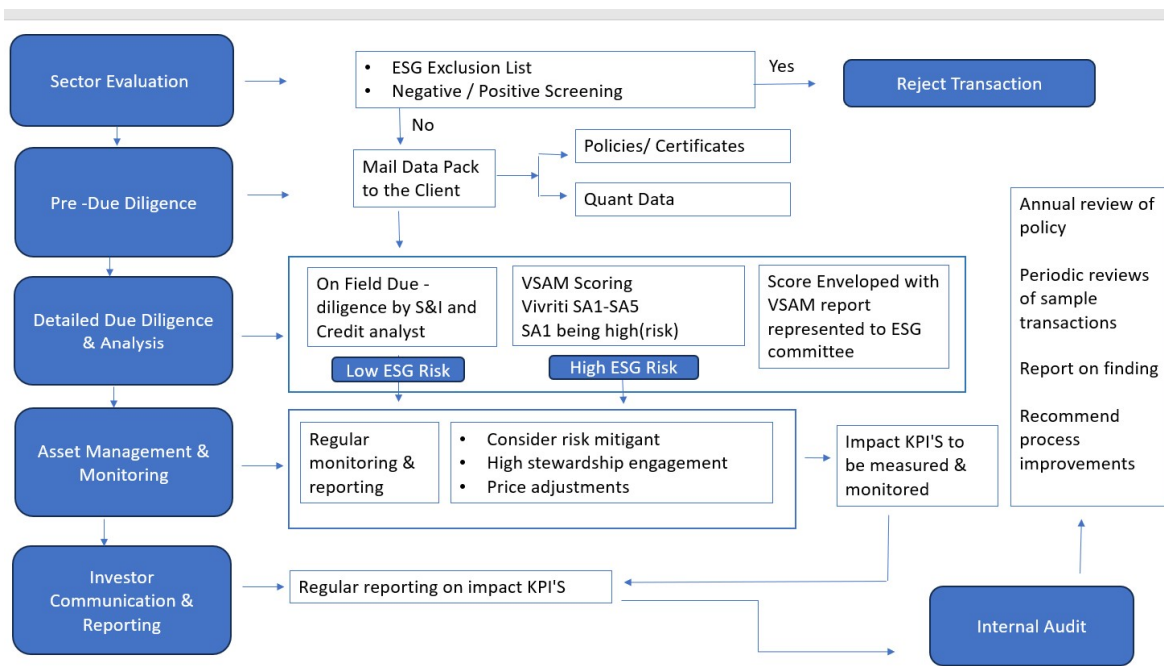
Sector Evaluation

- ESG Exclusion List
- Negative / Positive Screening

Yes

Reject Transaction

No

Pre -Due Diligence

Mail Data Pack to the Client

Policies/ Certificates

Quant Data

Annual review of policy

Periodic reviews of sample transactions

Report on finding

Recommend process improvements

Detailed Due Diligence & Analysis

On Field Due - diligence by S&I and Credit analyst

VSAM Scoring
Vivriti SA1-SA5
SA1 being high(risk)

Score Enveloped with VSAM report represented to ESG committee

Low ESG Risk

High ESG Risk

Asset Management & Monitoring

Regular monitoring & reporting

- Consider risk mitigant
- High stewardship engagement
- Price adjustments

Impact KPI'S to be measured & monitored

Investor Communication & Reporting

Regular reporting on impact KPI'S

Internal Audit